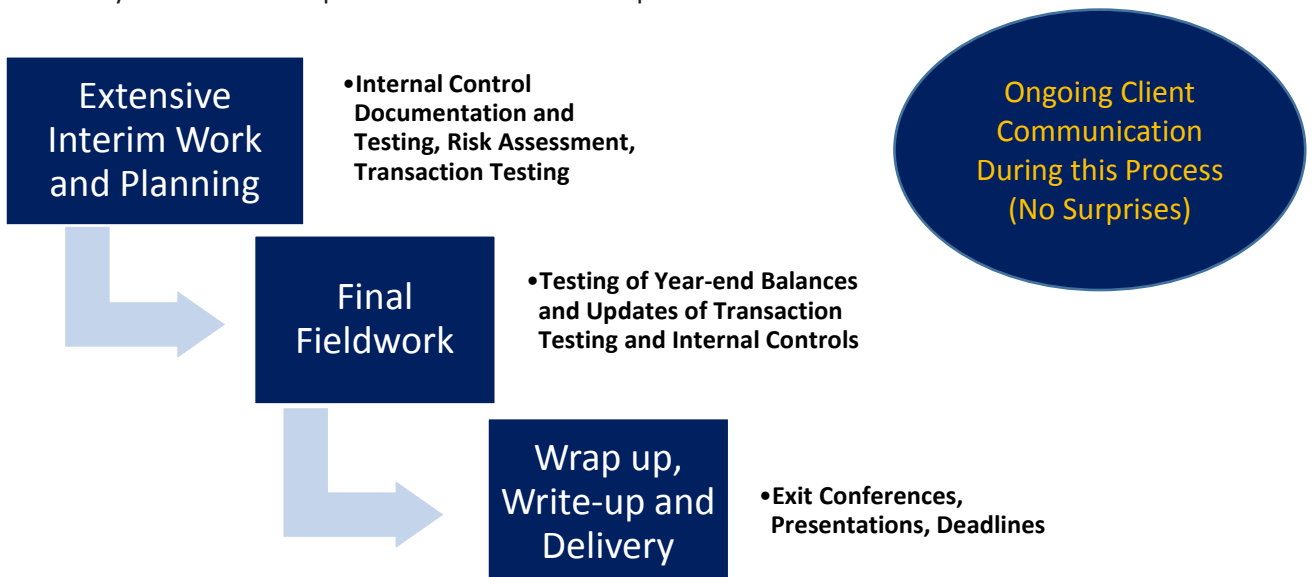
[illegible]

Extensive Interim Work and Planning

•Internal Control Documentation and Testing, Risk Assessment, Transaction Testing

Ongoing Client Communication During this Process (No Surprises)

Final Fieldwork

•Testing of Year-end Balances and Updates of Transaction Testing and Internal Controls

Wrap up, Write-up and Delivery

•Exit Conferences, Presentations, Deadlines